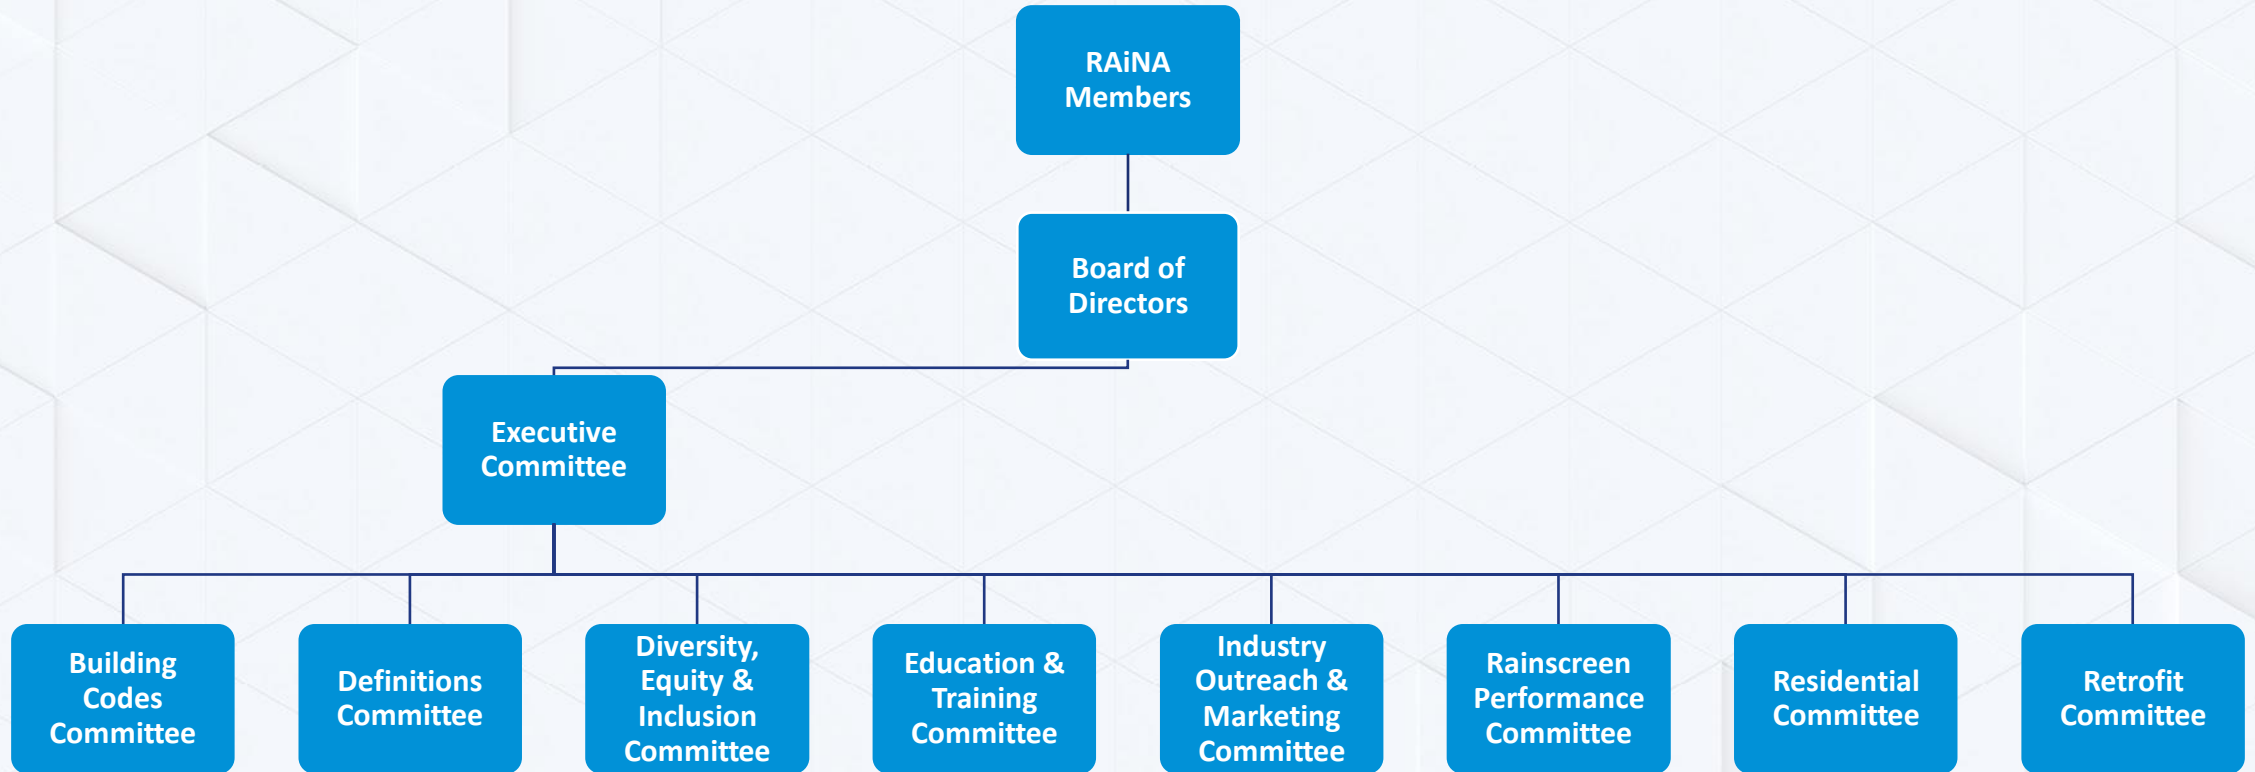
RAiNA Members

Board of Directors

Executive Committee

Building Codes Committee

Definitions Committee

Diversity, Equity & Inclusion Committee

Education & Training Committee

Industry Outreach & Marketing Committee

Rainscreen Performance Committee

Residential Committee

Retrofit Committee